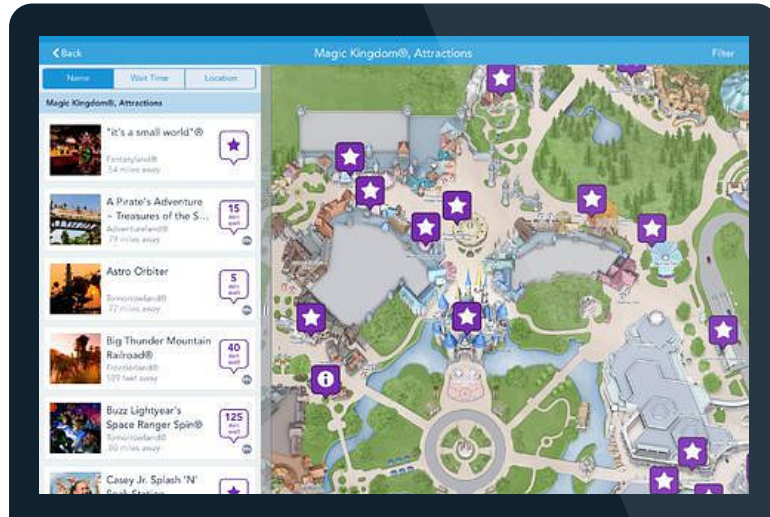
< Back
Magic Kingdom®, Attractions
Filter

Name
Wait Time
Location

Magic Kingdom®, Attractions

"it's a small world"®
Fantasyland®
.34 miles away

A Pirate's Adventure ~ Treasures of the S...
Adventureland®
.79 miles away
15 min wait

Astro Orbiter
Tomorrowland®
.77 miles away
5 min wait

Big Thunder Mountain Railroad®
Frontierland®
1.09 feet away
40 min wait

Buzz Lightyear's Space Ranger Spin®
Tomorrowland®
.30 miles away
125 min wait

Casey Jr. Splash 'N' Soak Station